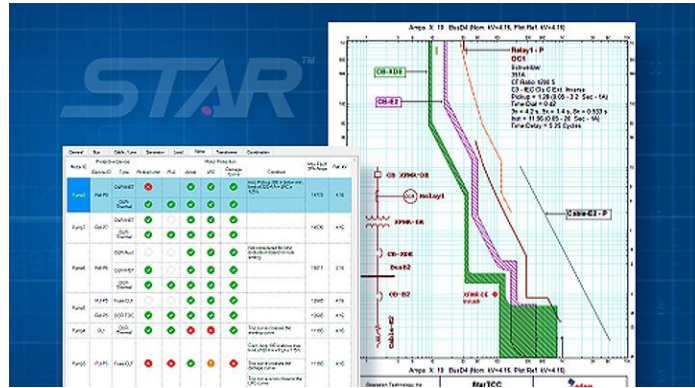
STAR™

Amps X 10 Bus D4 (Nom. kV=4.16, Plot Ref. kV=4.16)

Relay1 - P
OC1
Schneider
351A
CT Ratio 1200:5
C3 - IEC Class C Ext. Inverse
Pickup = 1.28 (0.05 - 3.2 Sec - 1A)
Time Dial = 0.62
3x = 4.2 s, 5x = 1.4 s, 8x = 0.533 s
Inst = 11.96 (0.05 - 20 Sec - 1A)
Time Delay = 5.25 Cycles

CB-XD6

CB-B2

CB XD6-CB

Relay1

XD6-DE

CB-XD6

Bus B2

CB-B2

Cable-C2 - P

Cable-C2

XD6-CC
Inrush

Amps X 10 Bus D4 (Nom. kV=4.16, Plot Ref. kV=4.16)

Operation Technology, Inc.

StarTCC

General | Bus | Cable / Line | Generator | Load | Motor | Transformer | Combination

| Protected Device | | Device ID | Type | Protection Zone | PLC | Arrival | I2C | Damage Curve | Condition | Max Fault 30 Amps | Ref. kV |
|---|---|---|---|---|---|---|---|---|---|---|---|
| Pump1 | Pump1 | Pump 1 | OL/R-SAT | | | | | | | 14.72 | 4.16 |
| Pump2 | Pump2 | Pump 2 | OL/R-Shared | | | | | | | 14.00 | 4.16 |
| Pump3 | Pump3 | Pump 3 | OCR-Fixed | | | | | | | 13.21 | 4.16 |
| Pump4 | Pump4 | Pump 4 | Fuse OLR | | | | | | | 12.85 | 4.16 |
| Pump5 | Pump5 | Pump 5 | OLR | | | | | | | 11.85 | 4.16 |
| Pump6 | Pump6 | Pump 6 | Fuse OLR | | | | | | | 11.65 | 4.16 |